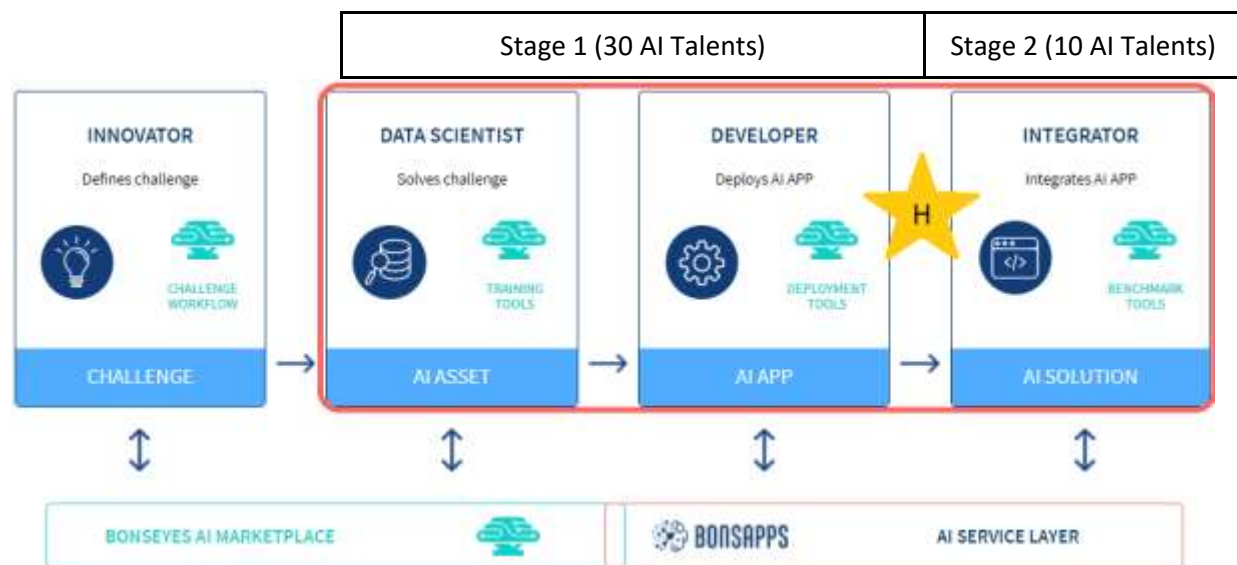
Stage 1 (30 AI Talents)

Stage 2 (10 AI Talents)

INNOVATOR

Defines challenge

CHALLENGE WORKFLOW

CHALLENGE

DATA SCIENTIST

Solves challenge

TRAINING TOOLS

AI ASSET

DEVELOPER

Deploys AI APP

DEPLOYMENT TOOLS

AI APP

H

INTEGRATOR

Integrates AI APP

BENCHMARK TOOLS

AI SOLUTION

BONSEYES AI MARKETPLACE

BONSAPPS

AI SERVICE LAYER